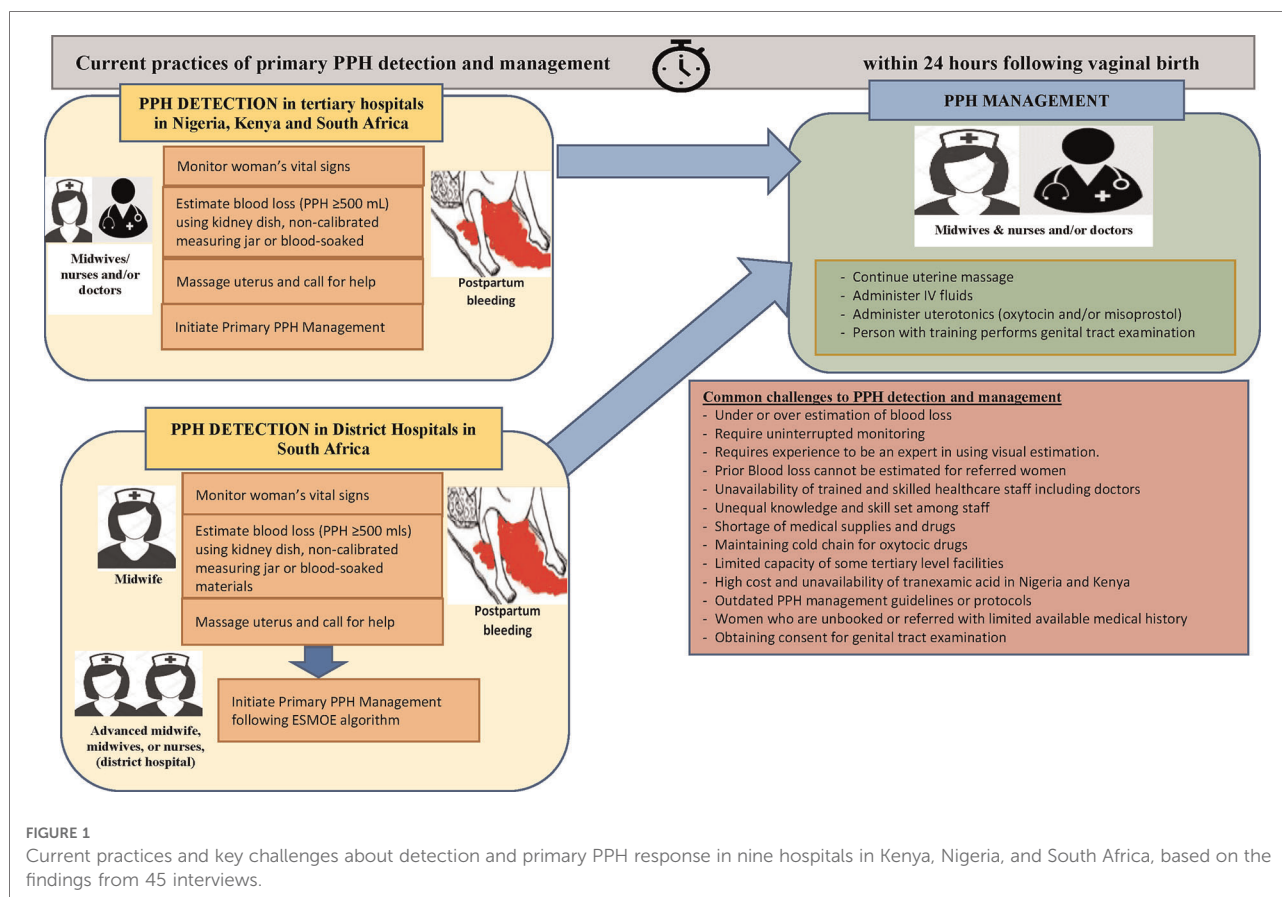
Current practices of primary PPH detection and management within 24 hours following vaginal birth

PPH DETECTION in tertiary hospitals in Nigeria, Kenya and South Africa

Monitor woman's vital signs

Estimate blood loss (PPH ≥500 mL) using kidney dish, non-calibrated measuring jar or blood-soaked

Massage uterus and call for help

Initiate Primary PPH Management

Midwives/ nurses and/or doctors

Postpartum bleeding

PPH MANAGEMENT

Midwives & nurses and/or doctors

- Continue uterine massage
- Administer IV fluids
- Administer uterotonics (oxytocin and/or misoprostol)
- Person with training performs genital tract examination

PPH DETECTION in District Hospitals in South Africa

Monitor woman's vital signs

Estimate blood loss (PPH ≥500 mls) using kidney dish, non-calibrated measuring jar or blood-soaked materials

Massage uterus and call for help

Midwife

Postpartum bleeding

Initiate Primary PPH Management following ESMOE algorithm

Advanced midwife, midwives, or nurses, (district hospital)

Common challenges to PPH detection and management
- Under or over estimation of blood loss
- Require uninterrupted monitoring
- Requires experience to be an expert in using visual estimation.
- Prior Blood loss cannot be estimated for referred women
- Unavailability of trained and skilled healthcare staff including doctors
- Unequal knowledge and skill set among staff
- Shortage of medical supplies and drugs
- Maintaining cold chain for oxytocic drugs
- Limited capacity of some tertiary level facilities
- High cost and unavailability of tranexamic acid in Nigeria and Kenya
- Outdated PPH management guidelines or protocols
- Women who are unbooked or referred with limited available medical history
- Obtaining consent for genital tract examination

FIGURE 1
Current practices and key challenges about detection and primary PPH response in nine hospitals in Kenya, Nigeria, and South Africa, based on the findings from 45 interviews.